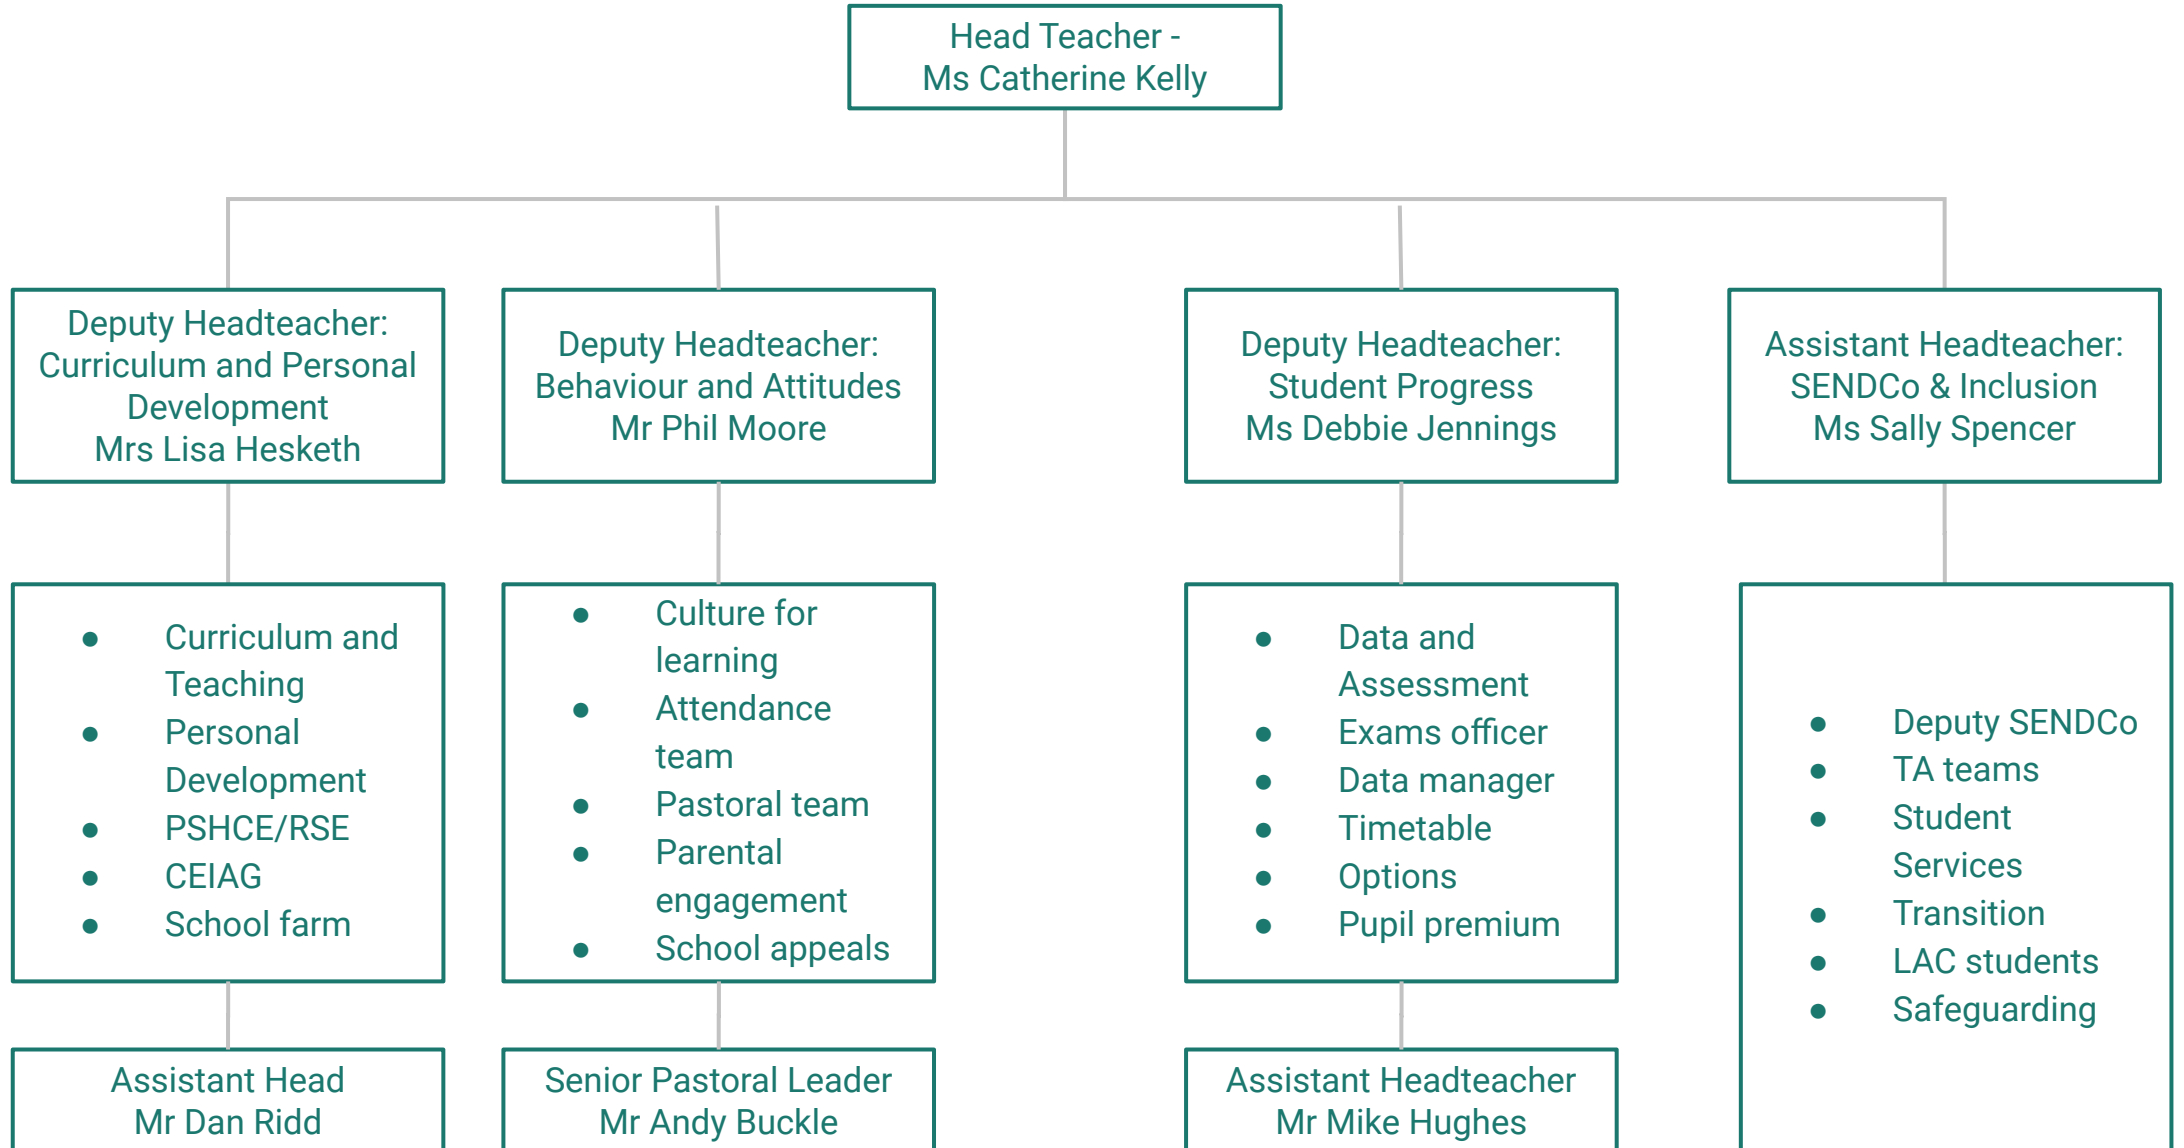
Head Teacher - Ms Catherine Kelly

Deputy Headteacher: Curriculum and Personal Development Mrs Lisa Hesketh

- Curriculum and Teaching
- Personal Development
- PSHCE/RSE
- CEIAG
- School farm

Assistant Head Mr Dan Ridd

Deputy Headteacher: Behaviour and Attitudes Mr Phil Moore

- Culture for learning
- Attendance team
- Pastoral team
- Parental engagement
- School appeals

Senior Pastoral Leader Mr Andy Buckle

Deputy Headteacher: Student Progress Ms Debbie Jennings

- Data and Assessment
- Exams officer
- Data manager
- Timetable
- Options
- Pupil premium

Assistant Headteacher Mr Mike Hughes

Assistant Headteacher: SENDCo & Inclusion Ms Sally Spencer

- Deputy SENDCo
- TA teams
- Student Services
- Transition
- LAC students
- Safeguarding